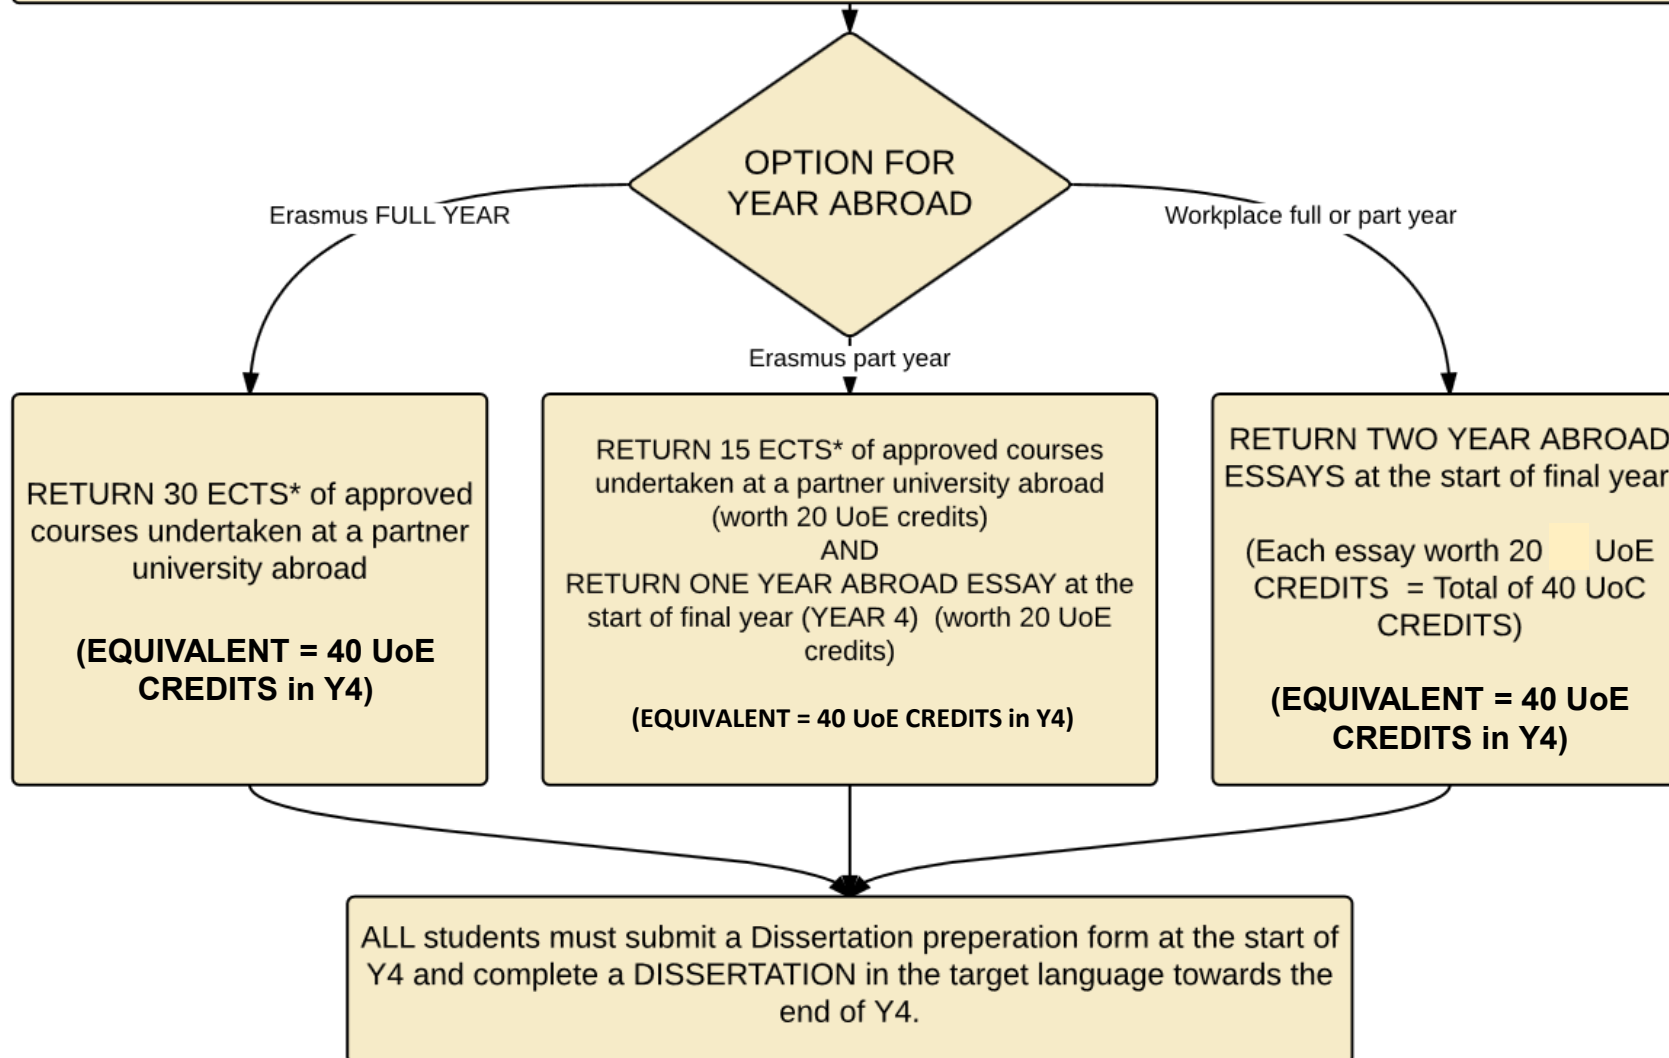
OPTION FOR YEAR ABROAD

Erasmus FULL YEAR

Workplace full or part year

Erasmus part year

RETURN 30 ECTS* of approved courses undertaken at a partner university abroad

(EQUIVALENT = 40 UoE CREDITS in Y4)

RETURN 15 ECTS* of approved courses undertaken at a partner university abroad (worth 20 UoE credits)
AND
RETURN ONE YEAR ABROAD ESSAY at the start of final year (YEAR 4) (worth 20 UoE credits)

(EQUIVALENT = 40 UoE CREDITS in Y4)

RETURN TWO YEAR ABROAD ESSAYS at the start of final year

(Each essay worth 20 UoE CREDITS = Total of 40 UoC CREDITS)

(EQUIVALENT = 40 UoE CREDITS in Y4)

ALL students must submit a Dissertation preperation form at the start of Y4 and complete a DISSERTATION in the target language towards the end of Y4.